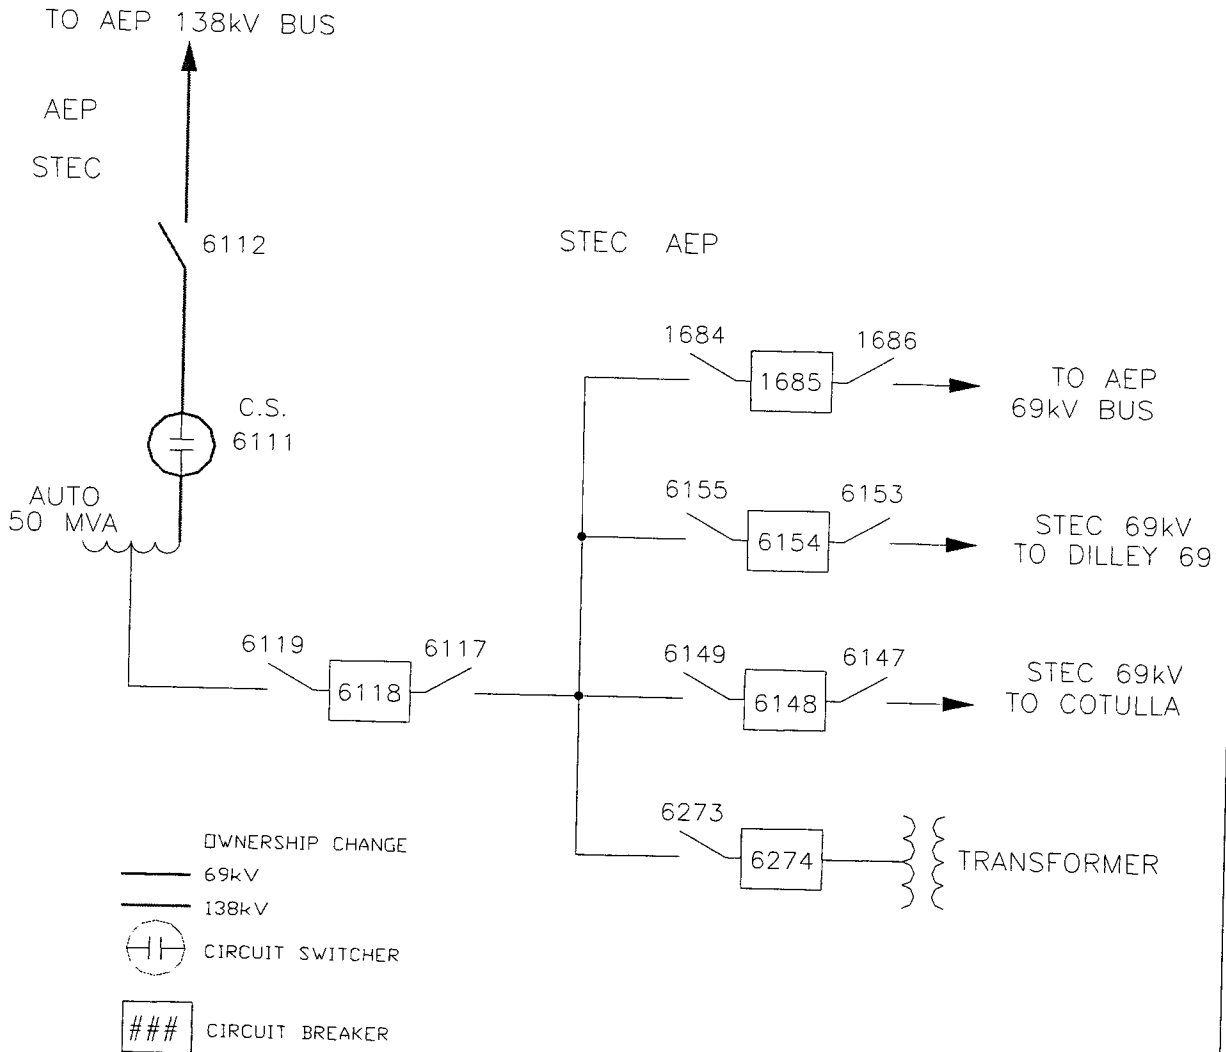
TO AEP 138kV BUS

AEP

STEC

6112

STEC AEP

1684

1685

1686

TO AEP 69kV BUS

C.S. 6111

AUTO 50 MVA

6155

6154

6153

STEC 69kV TO DILLEY 69

6119

6118

6117

6149

6148

6147

STEC 69kV TO COTULLA

6273

6274

TRANSFORMER

OWNERSHIP CHANGE

69kV

138kV

CIRCUIT SWITCHER

### CIRCUIT BREAKER